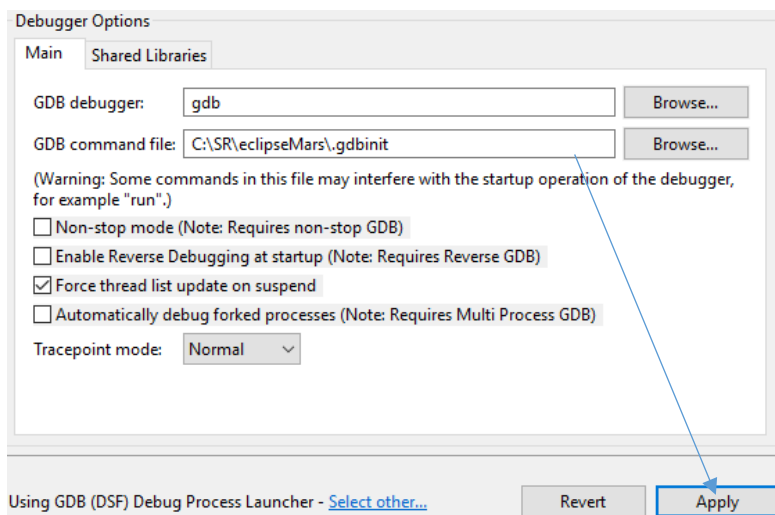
Debugger Options

Main Shared Libraries

GDB debugger: gdb Browse...

GDB command file: C:\SR\eclipseMars\.gdbinit Browse...

(Warning: Some commands in this file may interfere with the startup operation of the debugger, for example "run".)

☐ Non-stop mode (Note: Requires non-stop GDB)

☐ Enable Reverse Debugging at startup (Note: Requires Reverse GDB)

☑ Force thread list update on suspend

☐ Automatically debug forked processes (Note: Requires Multi Process GDB)

Tracepoint mode: Normal

Using GDB (DSF) Debug Process Launcher - Select other...

Revert Apply